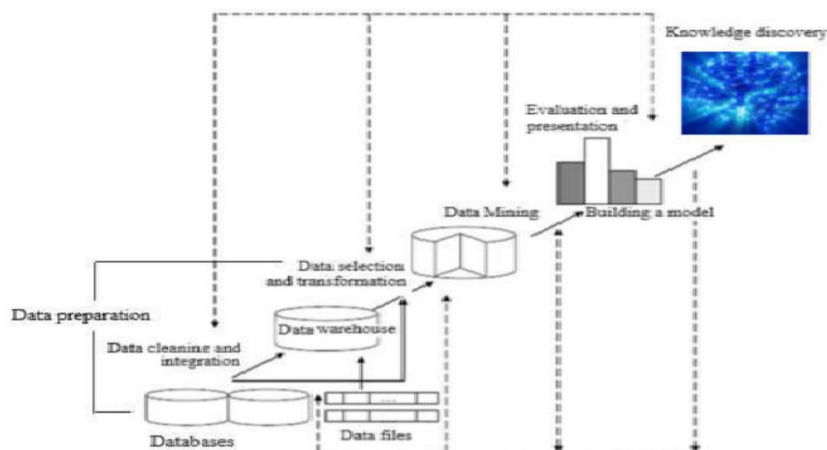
Knowledge discovery

Evaluation and presentation

Data Mining

Building a model

Data selection and transformation

Data preparation

Data warehouse

Data cleaning and integration

Databases

Data files